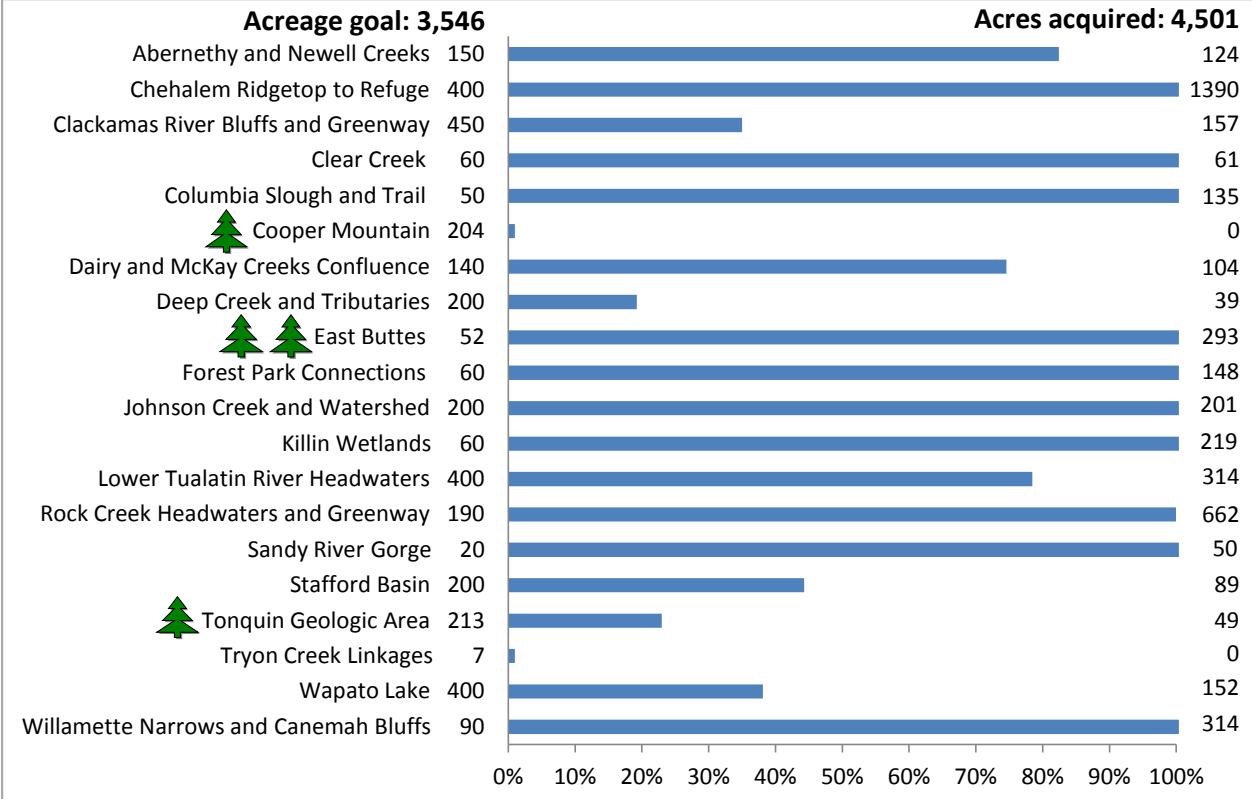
Acreage goal: 3,546

Acres acquired: 4,501

| | Goal | Acquired |
|---|---|---|
| Abernethy and Newell Creeks | 150 | 124 |
| Chehalem Ridgetop to Refuge | 400 | 1390 |
| Clackamas River Bluffs and Greenway | 450 | 157 |
| Clear Creek | 60 | 61 |
| Columbia Slough and Trail | 50 | 135 |
| Cooper Mountain | 204 | 0 |
| Dairy and McKay Creeks Confluence | 140 | 104 |
| Deep Creek and Tributaries | 200 | 39 |
| East Buttes | 52 | 293 |
| Forest Park Connections | 60 | 148 |
| Johnson Creek and Watershed | 200 | 201 |
| Killin Wetlands | 60 | 219 |
| Lower Tualatin River Headwaters | 400 | 314 |
| Rock Creek Headwaters and Greenway | 190 | 662 |
| Sandy River Gorge | 20 | 50 |
| Stafford Basin | 200 | 89 |
| Tonquin Geologic Area | 213 | 49 |
| Tryon Creek Linkages | 7 | 0 |
| Wapato Lake | 400 | 152 |
| Willamette Narrows and Canemah Bluffs | 90 | 314 |

0% 10% 20% 30% 40% 50% 60% 70% 80% 90% 100%